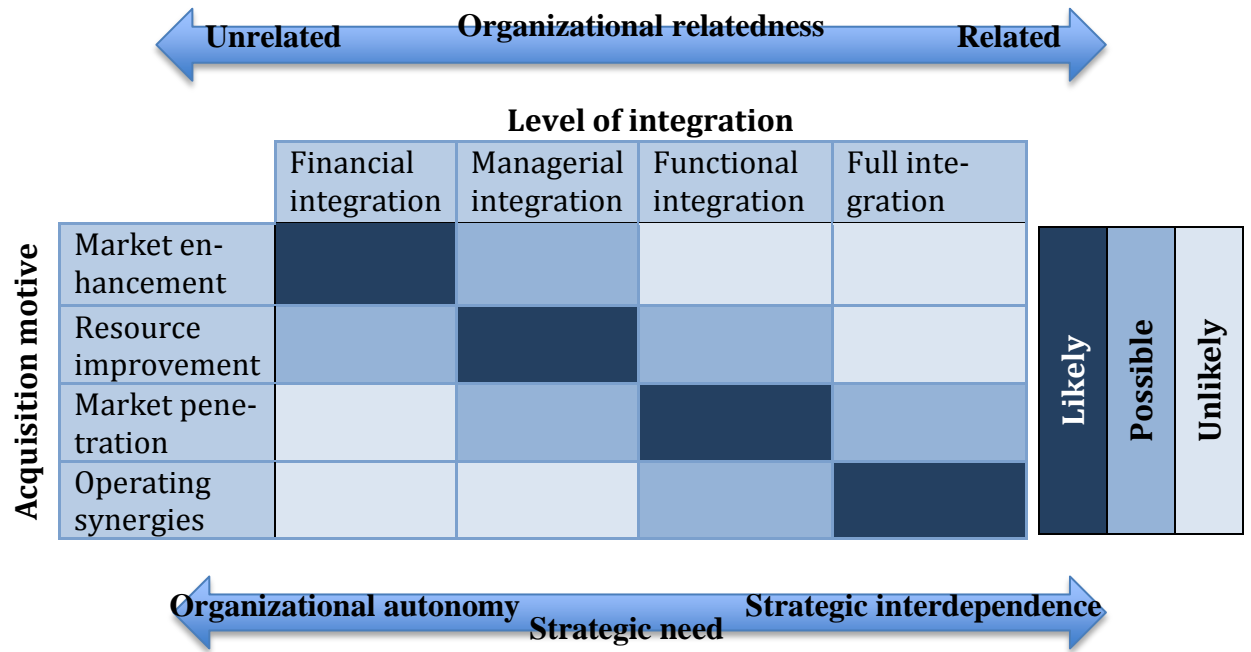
Unrelated Organizational relatedness Related

Level of integration

| | Financial integration | Managerial integration | Functional integration | Full integration |
|---|---|---|---|---|
| Market enhancement | | | | |
| Resource improvement | | | | |
| Market penetration | | | | |
| Operating synergies | | | | |

Acquisition motive

Likely
Possible
Unlikely

Organizational autonomy Strategic need Strategic interdependence